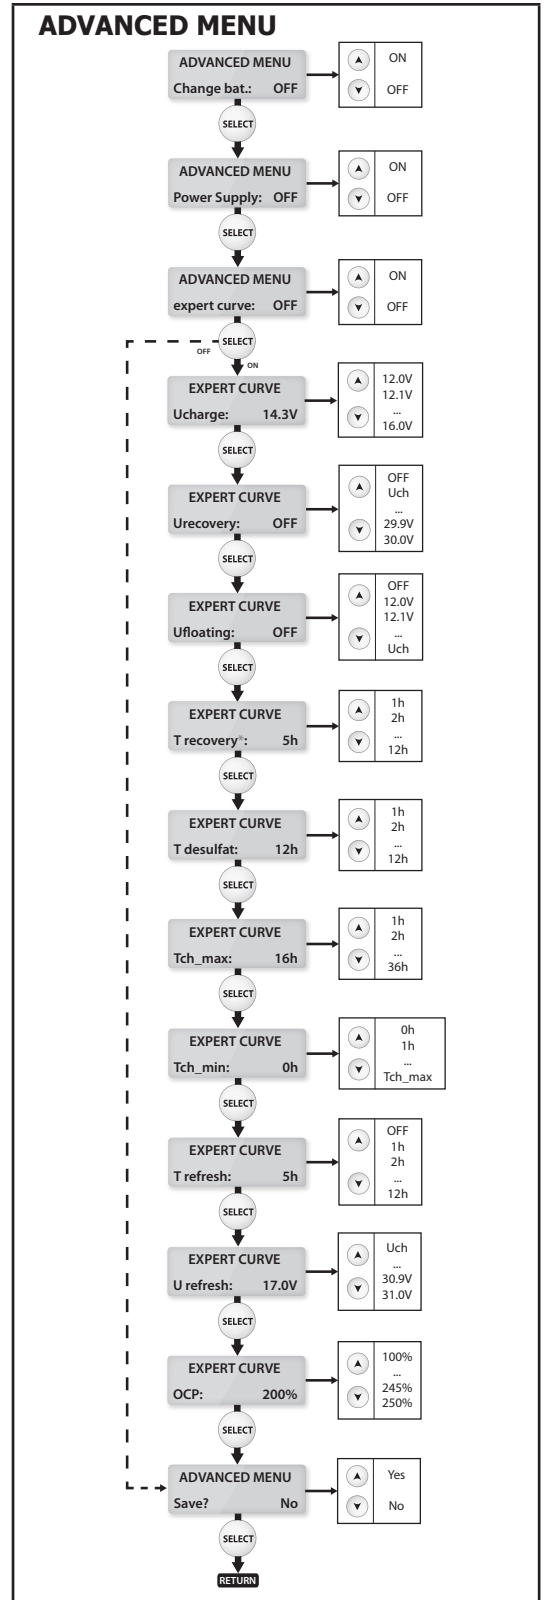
ADVANCED MENU

ADVANCED MENU
Change bat.: OFF

ON
OFF

SELECT

ADVANCED MENU
Power Supply: OFF

ON
OFF

SELECT

ADVANCED MENU
expert curve: OFF

ON
OFF

SELECT
OFF
ON

EXPERT CURVE
Ucharge: 14.3V

12.0V
12.1V
...
16.0V

SELECT

EXPERT CURVE
Urecovery: OFF

OFF
Uch
...
29.9V
30.0V

SELECT

EXPERT CURVE
Ufloating: OFF

OFF
12.0V
12.1V
...
Uch

SELECT

EXPERT CURVE
T recovery*: 5h

1h
2h
...
12h

SELECT

EXPERT CURVE
T desulfat: 12h

1h
2h
...
12h

SELECT

EXPERT CURVE
Tch_max: 16h

1h
2h
...
36h

SELECT

EXPERT CURVE
Tch_min: 0h

0h
1h
...
Tch_max

SELECT

EXPERT CURVE
T refresh: 5h

OFF
1h
2h
...
12h

SELECT

EXPERT CURVE
U refresh: 17.0V

Uch
...
30.9V
31.0V

SELECT

EXPERT CURVE
OCP: 200%

100%
...
245%
250%

SELECT

ADVANCED MENU
Save? No

Yes
No

SELECT

RETURN